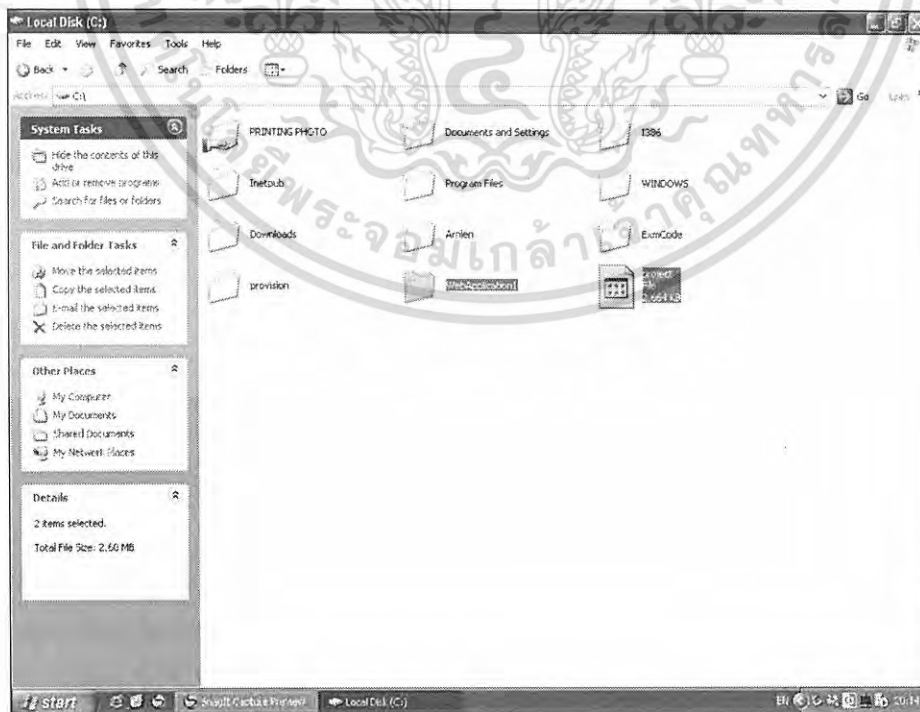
Local Disk (C:)

File Edit View Favorites Tools Help

Back Search Folders

Address C:\

Go Links

System Tasks

Hide the contents of this drive

Add or remove programs

Search for files or folders

File and Folder Tasks

Move the selected items

Copy the selected items

E-mail the selected items

Delete the selected items

Other Places

My Computer

My Documents

Shared Documents

My Network Places

Details

2 items selected.

Total File Size: 2.60 MB

PRINTING PHOTO

Documents and Settings

I386

Inetpub

Program Files

WINDOWS

Downloads

Arnlen

ExmCode

provision

WebApplication1

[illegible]

มหาวิทยาลัยราชภัฏพระจอมเกล้าเจ้าคุณทหาร

start

SnagIt Capture Preview

Local Disk (C:)

EN

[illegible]